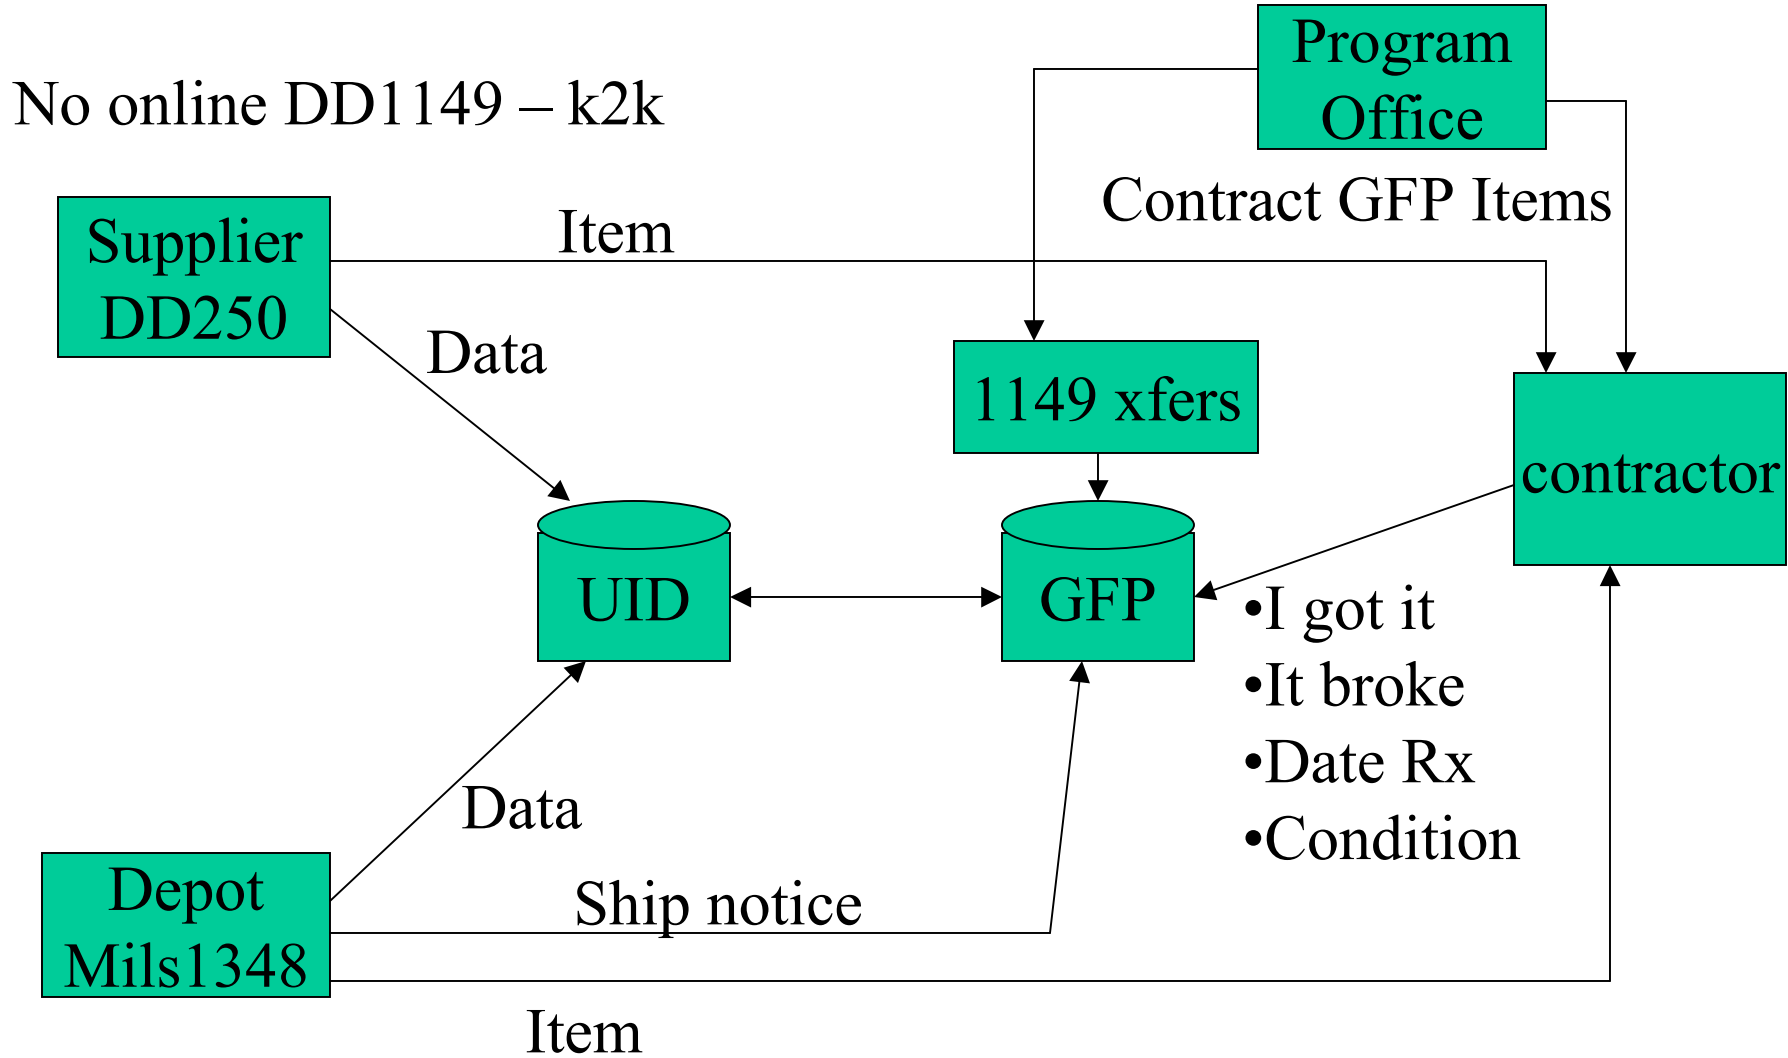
No online DD1149 – k2k

Program Office

Contract GFP Items

Supplier DD250

Item

Data

1149 xfers

contractor

UID

GFP

•I got it
•It broke
•Date Rx
•Condition

Data

Depot Mils1348

Ship notice

Item